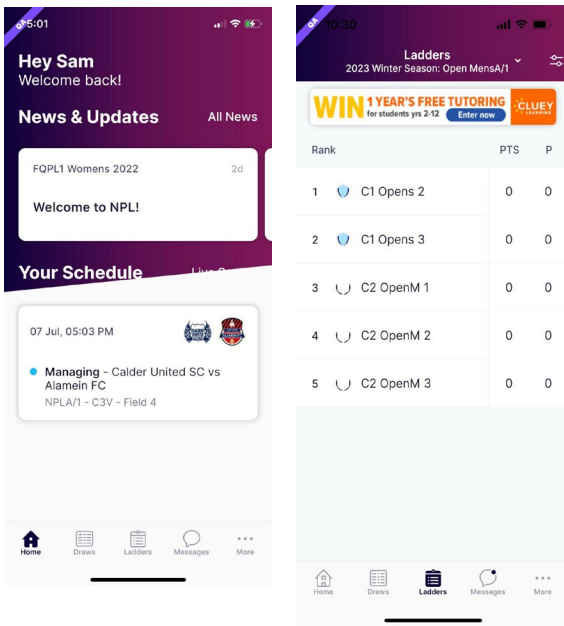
QA 5:01

Hey Sam
Welcome back!

News & Updates
All News

FQPL1 Womens 2022
2d
Welcome to NPL!

Your Schedule
Live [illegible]

07 Jul, 05:03 PM

Managing - Calder United SC vs Alamein FC
NPLA/1 - C3V - Field 4

Home
Draws
Ladders
Messages
More

QA 10:30

Ladders
2023 Winter Season: Open MensA/1

WIN 1 YEAR'S FREE TUTORING for students yrs 2-12 Enter now CLUEY LEARNING

| Rank | | PTS | P |
|---|---|---|---|
| 1 | C1 Opens 2 | 0 | 0 |
| 2 | C1 Opens 3 | 0 | 0 |
| 3 | C2 OpenM 1 | 0 | 0 |
| 4 | C2 OpenM 2 | 0 | 0 |
| 5 | C2 OpenM 3 | 0 | 0 |

Home
Draws
Ladders
Messages
More